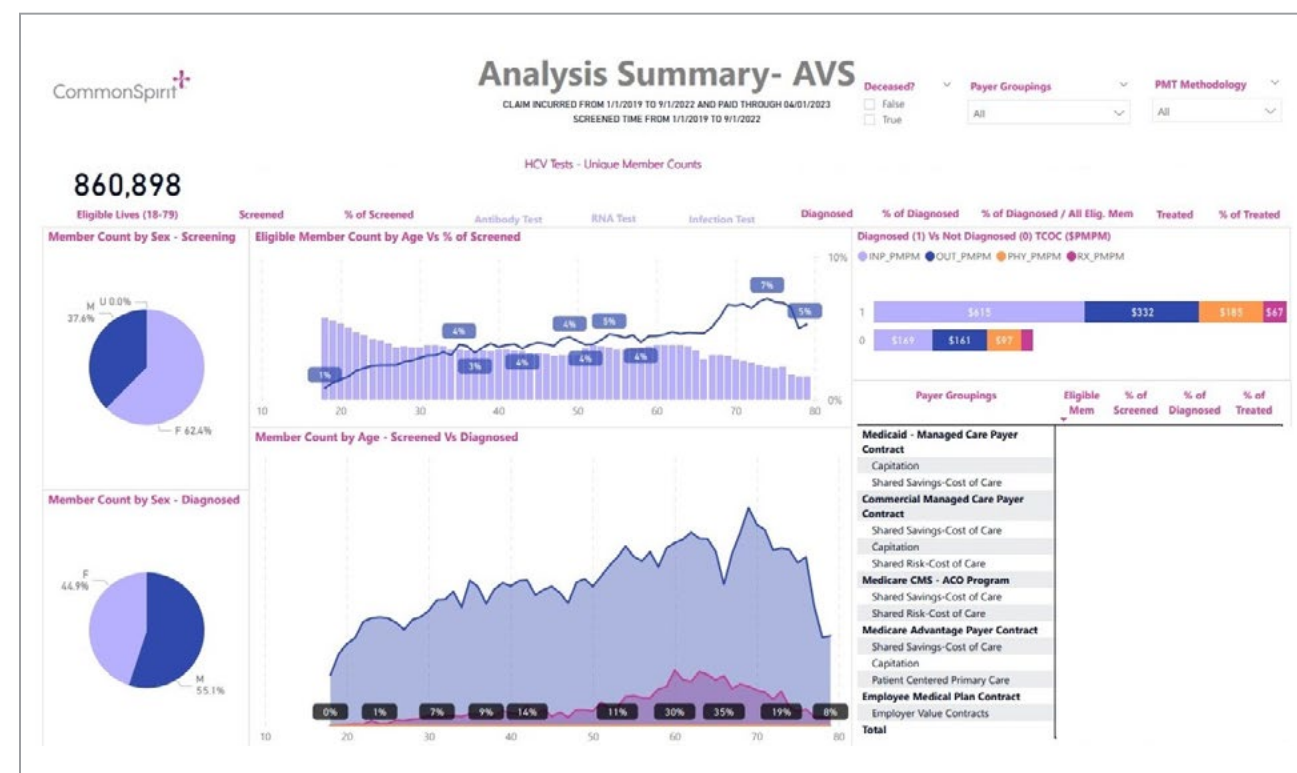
CommonSpirit

Analysis Summary- AVS

CLAIM INCURRED FROM 1/1/2019 TO 9/1/2022 AND PAID THROUGH 04/01/2023
SCREENED TIME FROM 1/1/2019 TO 9/1/2022

Deceased?
False
True

Payer Groupings
All

PMT Methodology
All

HCV Tests - Unique Member Counts

860,898
Eligible Lives (18-79)

Screened | % of Screened | Antibody Test | RNA Test | Infection Test | Diagnosed | % of Diagnosed | % of Diagnosed / All Elig. Mem | Treated | % of Treated

Member Count by Sex - Screening
M 37.6%
U 0.0%
F 62.4%

Eligible Member Count by Age Vs % of Screened
10%
0%
1%
4%
3%
4%
4%
5%
4%
4%
7%
5%
10 20 30 40 50 60 70 80

Diagnosed (1) Vs Not Diagnosed (0) TCOC ($PMPM)
INP_PMPM OUT_PMPM PHY_PMPM RX_PMPM
1 $615 $332 $185 $67
0 $169 $161 $97

| Payer Groupings | Eligible Mem | % of Screened | % of Diagnosed | % of Treated |
|---|---|---|---|---|
| Medicaid - Managed Care Payer Contract | | | | |
| Capitation | | | | |
| Shared Savings-Cost of Care | | | | |
| Commercial Managed Care Payer Contract | | | | |
| Shared Savings-Cost of Care | | | | |
| Capitation | | | | |
| Shared Risk-Cost of Care | | | | |
| Medicare CMS - ACO Program | | | | |
| Shared Savings-Cost of Care | | | | |
| Shared Risk-Cost of Care | | | | |
| Medicare Advantage Payer Contract | | | | |
| Shared Savings-Cost of Care | | | | |
| Capitation | | | | |
| Patient Centered Primary Care | | | | |
| Employee Medical Plan Contract | | | | |
| Employer Value Contracts | | | | |
| Total | | | | |

Member Count by Sex - Diagnosed
F 44.9%
M 55.1%

Member Count by Age - Screened Vs Diagnosed
0% 1% 7% 9% 14% 11% 30% 35% 19% 8%
10 20 30 40 50 60 70 80